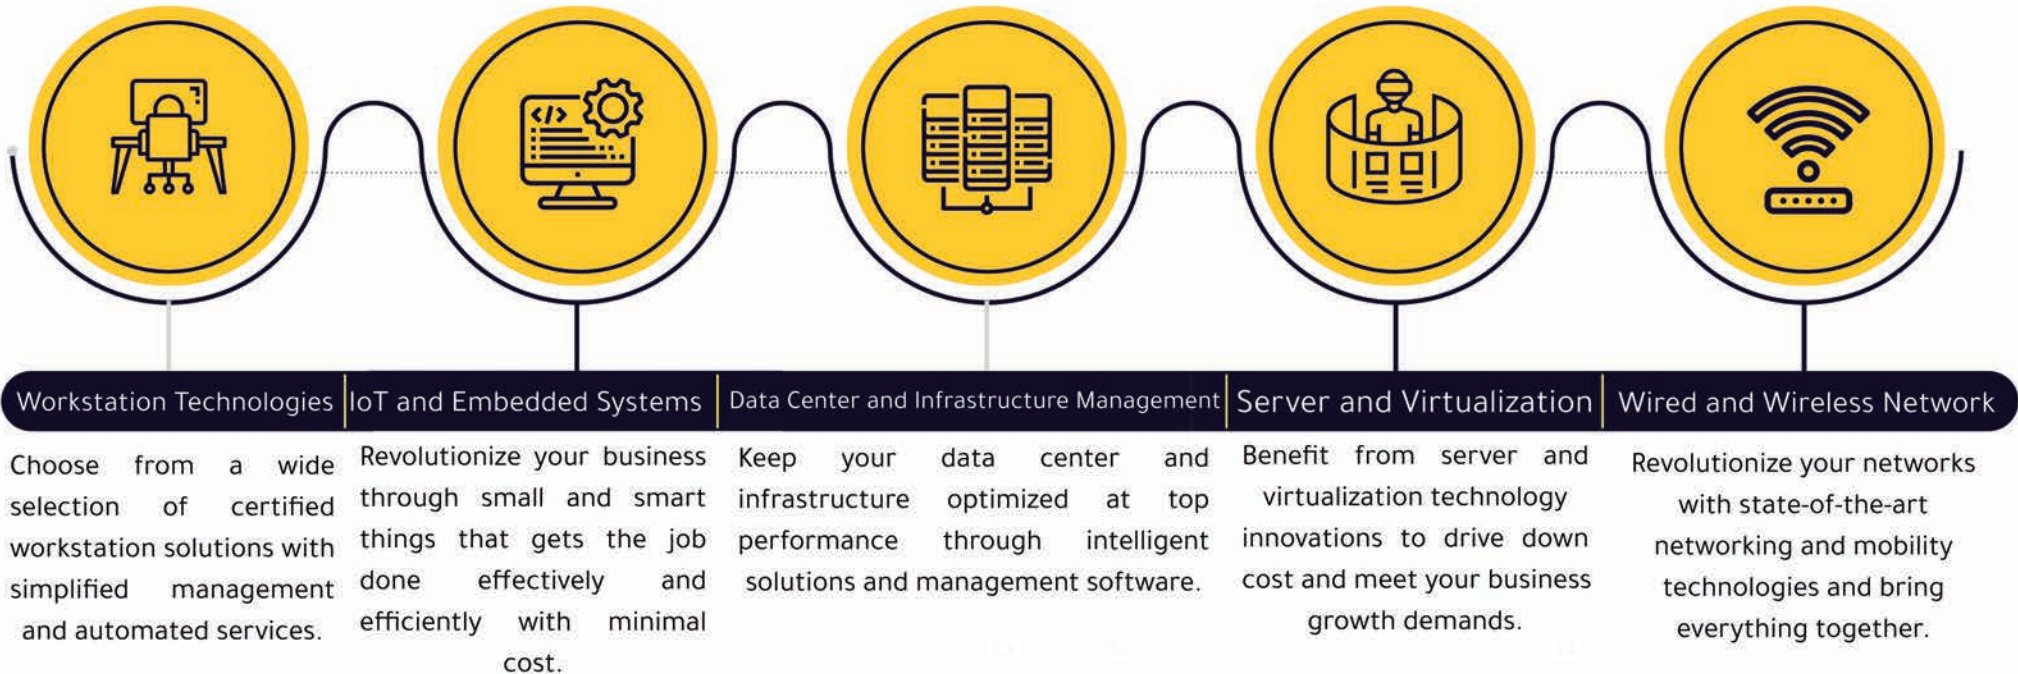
Workstation Technologies

Choose from a wide selection of certified workstation solutions with simplified management and automated services.

IoT and Embedded Systems

Revolutionize your business through small and smart things that gets the job done effectively and efficiently with minimal cost.

Data Center and Infrastructure Management

Keep your data center and infrastructure optimized at top performance through intelligent solutions and management software.

Server and Virtualization

Benefit from server and virtualization technology innovations to drive down cost and meet your business growth demands.

Wired and Wireless Network

Revolutionize your networks with state-of-the-art networking and mobility technologies and bring everything together.